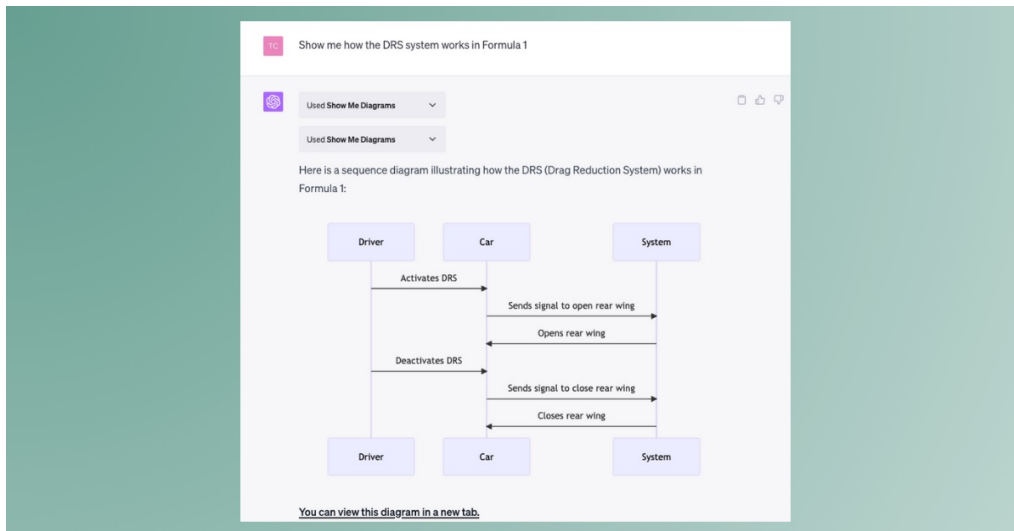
TC

Show me how the DRS system works in Formula 1

Used Show Me Diagrams

Used Show Me Diagrams

Here is a sequence diagram illustrating how the DRS (Drag Reduction System) works in Formula 1:

Driver

Car

System

Activates DRS

Sends signal to open rear wing

Opens rear wing

Deactivates DRS

Sends signal to close rear wing

Closes rear wing

Driver

Car

System

You can view this diagram in a new tab.